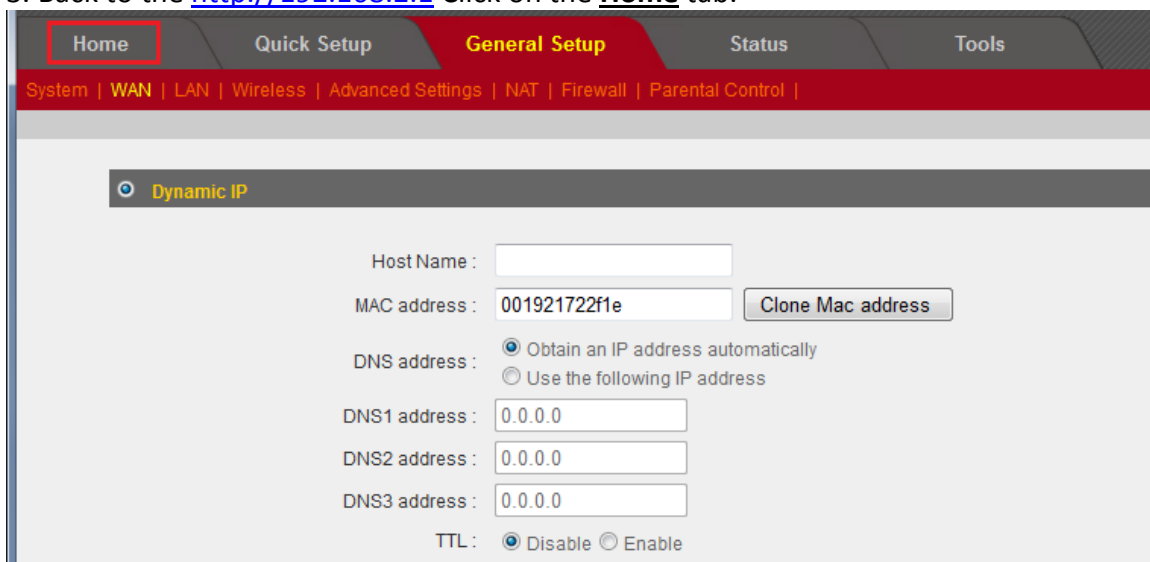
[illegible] Back to the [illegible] Click on the **Home** tab.

Home | Quick Setup | General Setup | Status | Tools

System | WAN | LAN | Wireless | Advanced Settings | NAT | Firewall | Parental Control |

Dynamic IP

Host Name :

MAC address : 001921722f1e Clone Mac address

DNS address : Obtain an IP address automatically
Use the following IP address

DNS1 address : 0.0.0.0

DNS2 address : 0.0.0.0

DNS3 address : 0.0.0.0

TTL : Disable Enable